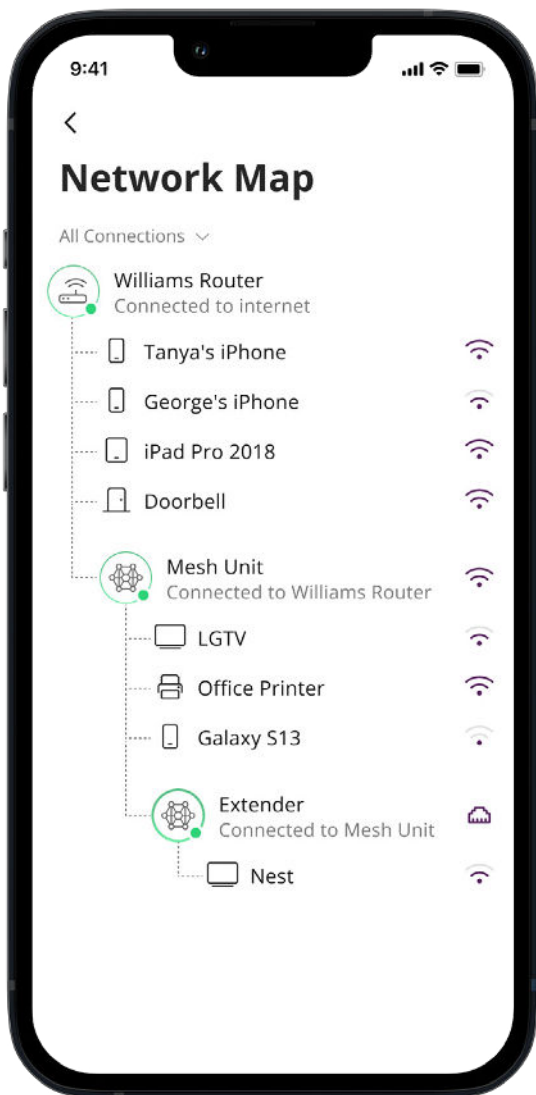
9:41

<

Network Map

All Connections

Williams Router
Connected to internet

Tanya's iPhone

George's iPhone

iPad Pro 2018

Doorbell

Mesh Unit
Connected to Williams Router

LGTV

Office Printer

Galaxy S13

Extender
Connected to Mesh Unit

Nest